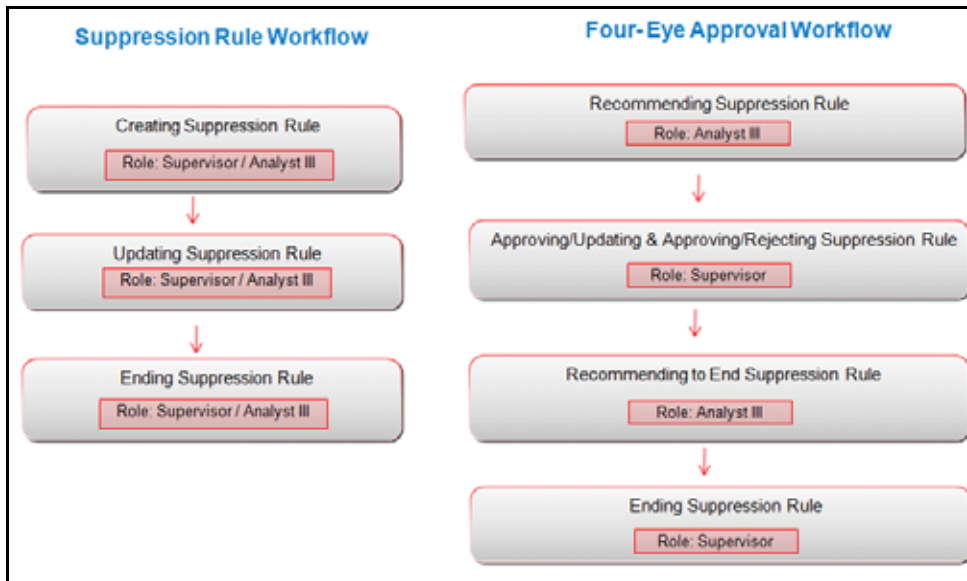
Suppression Rule Workflow

Creating Suppression Rule
Role: Supervisor / Analyst III

Updating Suppression Rule
Role: Supervisor / Analyst III

Ending Suppression Rule
Role: Supervisor / Analyst III

Four-Eye Approval Workflow

Recommending Suppression Rule
Role: Analyst III

Approving/Updating & Approving/Rejecting Suppression Rule
Role: Supervisor

Recommending to End Suppression Rule
Role: Analyst III

Ending Suppression Rule
Role: Supervisor